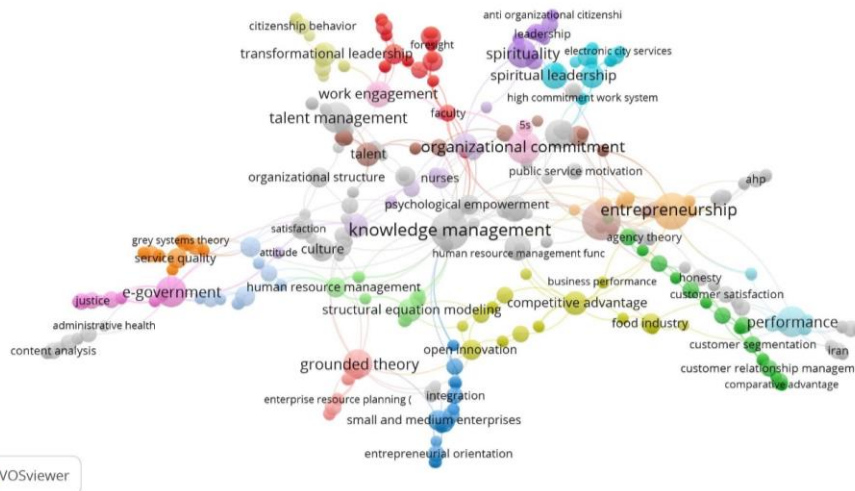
citizenship behavior
foresight
anti organizational citizenshi
leadership
transformational leadership
spirituality
electronic city services
spiritual leadership
work engagement
high commitment work system
talent management
faculty
5s
talent
organizational commitment
organizational structure
nurses
public service motivation
ahp
psychological empowerment
entrepreneurship
satisfaction
knowledge management
agency theory
grey systems theory
culture
attitude
service quality
human resource management func
business performance
honesty
e-government
human resource management
competitive advantage
customer satisfaction
justice
structural equation modeling
food industry
performance
administrative health
open innovation
customer segmentation
iran
content analysis
grounded theory
customer relationship managem
comparative advantage
enterprise resource planning (
integration
small and medium enterprises
entrepreneurial orientation
VOSviewer